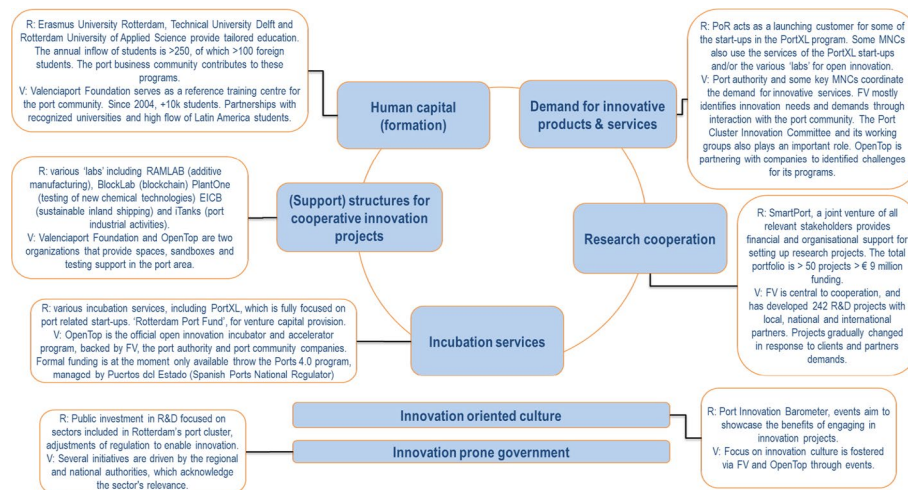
R: Erasmus University Rotterdam, Technical University Delft and Rotterdam University of Applied Science provide tailored education. The annual inflow of students is >250, of which >100 foreign students. The port business community contributes to these programs.
V: Valenciaport Foundation serves as a reference training centre for the port community. Since 2004, +10k students. Partnerships with recognized universities and high flow of Latin America students.

Human capital (formation)

Demand for innovative products & services

R: PoR acts as a launching customer for some of the start-ups in the PortXL program. Some MNCs also use the services of the PortXL start-ups and/or the various 'labs' for open innovation.
V: Port authority and some key MNCs coordinate the demand for innovative services. FV mostly identifies innovation needs and demands through interaction with the port community. The Port Cluster Innovation Committee and its working groups also plays an important role. OpenTop is partnering with companies to identified challenges for its programs.

R: various 'labs' including RAMLAB (additive manufacturing), BlockLab (blockchain) PlantOne (testing of new chemical technologies) EICB (sustainable inland shipping) and iTanks (port industrial activities).
V: Valenciaport Foundation and OpenTop are two organizations that provide spaces, sandboxes and testing support in the port area.

(Support) structures for cooperative innovation projects

Research cooperation

R: SmartPort, a joint venture of all relevant stakeholders provides financial and organisational support for setting up research projects. The total portfolio is > 50 projects > € 9 million funding.
V: FV is central to cooperation, and has developed 242 R&D projects with local, national and international partners. Projects gradually changed in response to clients and partners demands.

R: various incubation services, including PortXL, which is fully focused on port related start-ups. 'Rotterdam Port Fund', for venture capital provision.
V: OpenTop is the official open innovation incubator and accelerator program, backed by FV, the port authority and port community companies. Formal funding is at the moment only available throw the Ports 4.0 program, managed by Puertos del Estado (Spanish Ports National Regulator)

Incubation services

R: Public investment in R&D focused on sectors included in Rotterdam's port cluster, adjustments of regulation to enable innovation.
V: Several initiatives are driven by the regional and national authorities, which acknowledge the sector's relevance.

Innovation oriented culture

Innovation prone government

R: Port Innovation Barometer, events aim to showcase the benefits of engaging in innovation projects.
V: Focus on innovation culture is fostered via FV and OpenTop through events.